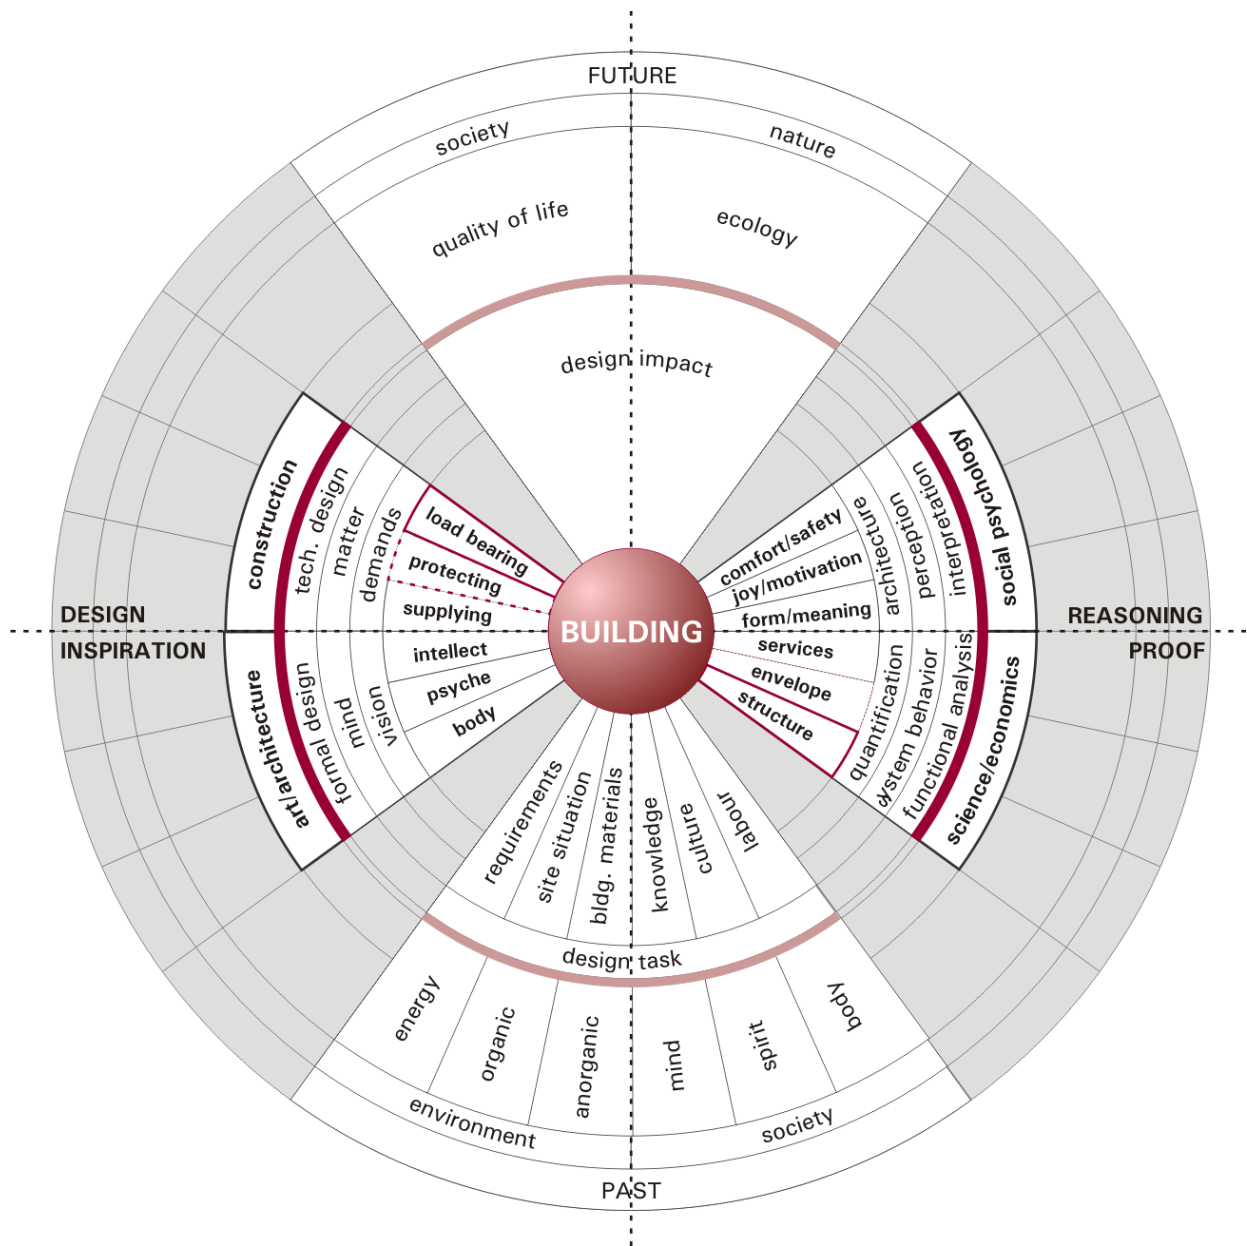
FUTURE

society

nature

quality of life

ecology

design impact

construction

tech. design

matter

demands

load bearing

protecting

supplying

DESIGN INSPIRATION

intellect

psyche

body

vision

mind

formal design

art/architecture

BUILDING

social psychology

interpretation

perception

architecture

comfort/safety

joy/motivation

form/meaning

REASONING PROOF

services

envelope

structure

quantification

system behavior

functional analysis

science/economics

requirements

site situation

bldg. materials

knowledge

culture

labour

design task

energy

organic

anorganic

mind

spirit

body

environment

society

PAST